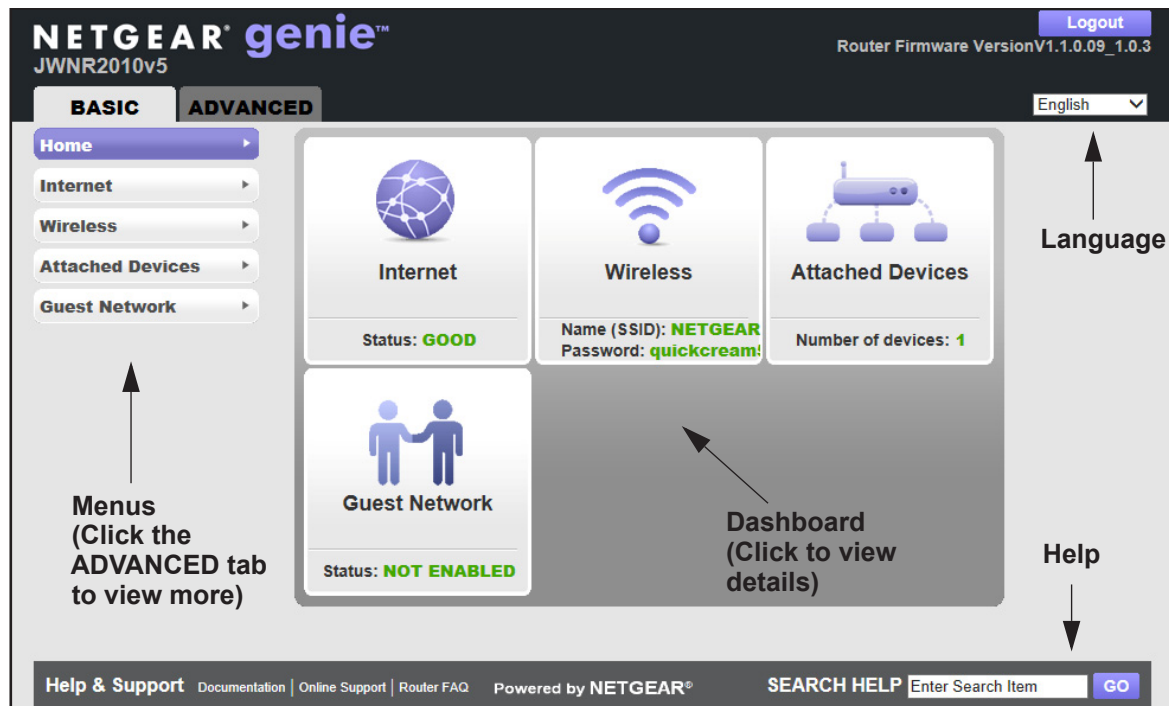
NETGEAR® genie™
JWNR2010v5

Logout
Router Firmware VersionV1.1.0.09_1.0.3

BASIC ADVANCED

English

Home
Internet
Wireless
Attached Devices
Guest Network

Internet
Status: GOOD

Wireless
Name (SSID): NETGEAR
Password: quickcream!

Attached Devices
Number of devices: 1

Guest Network
Status: NOT ENABLED

Language

Menus
(Click the ADVANCED tab to view more)

Dashboard
(Click to view details)

Help

Help & Support Documentation | Online Support | Router FAQ Powered by NETGEAR® SEARCH HELP Enter Search Item GO